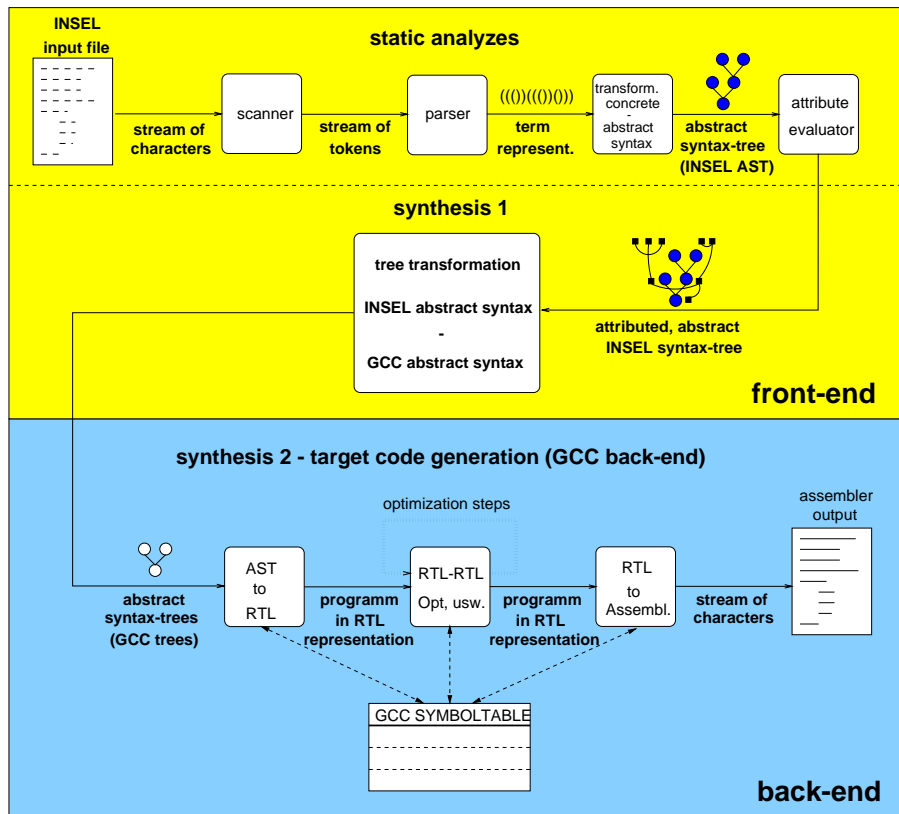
INSEL input file

static analyzes

scanner

stream of characters

parser

stream of tokens

((())((())()))

term represent.

transform. concrete - abstract syntax

abstract syntax-tree (INSEL AST)

attribute evaluator

synthesis 1

tree transformation

INSEL abstract syntax - GCC abstract syntax

attributed, abstract INSEL syntax-tree

front-end

synthesis 2 - target code generation (GCC back-end)

optimization steps

assembler output

AST to RTL

abstract syntax-trees (GCC trees)

programm in RTL representation

RTL-RTL Opt, usw.

programm in RTL representation

RTL to Assembl.

stream of characters

GCC SYMBOLTABLE

back-end